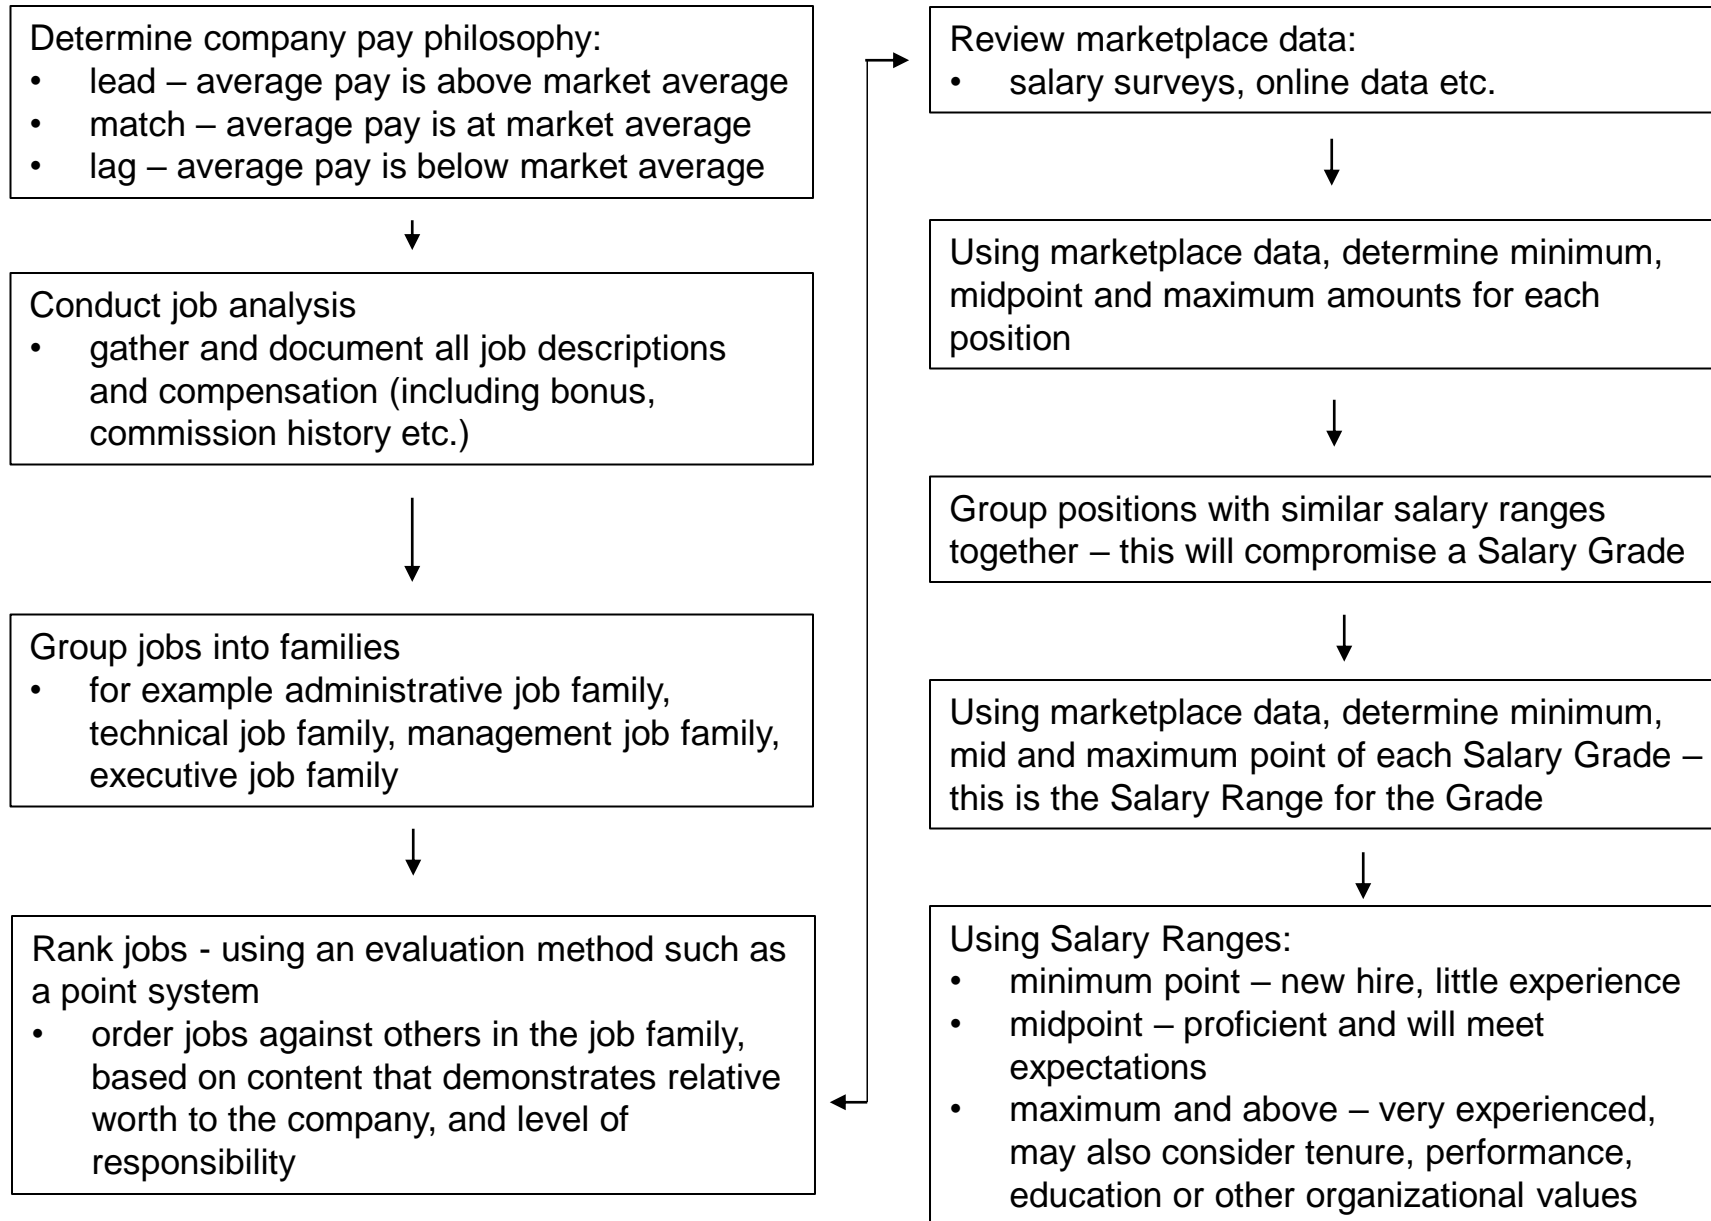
Determine company pay philosophy:
- lead – average pay is above market average
- match – average pay is at market average
- lag – average pay is below market average

Conduct job analysis
- gather and document all job descriptions and compensation (including bonus, commission history etc.)

Group jobs into families
- for example administrative job family, technical job family, management job family, executive job family

Rank jobs - using an evaluation method such as a point system
- order jobs against others in the job family, based on content that demonstrates relative worth to the company, and level of responsibility

Review marketplace data:
- salary surveys, online data etc.

Using marketplace data, determine minimum, midpoint and maximum amounts for each position

Group positions with similar salary ranges together – this will compromise a Salary Grade

Using marketplace data, determine minimum, mid and maximum point of each Salary Grade – this is the Salary Range for the Grade

Using Salary Ranges:
- minimum point – new hire, little experience
- midpoint – proficient and will meet expectations
- maximum and above – very experienced, may also consider tenure, performance, education or other organizational values